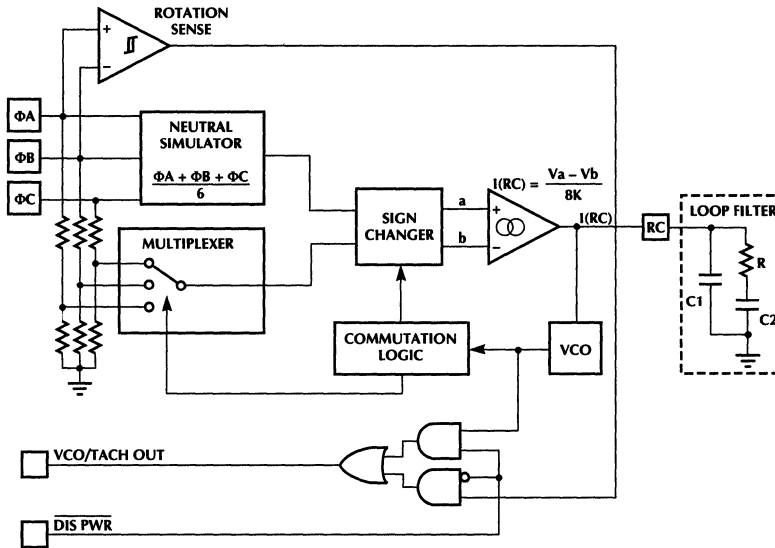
ROTATION SENSE

+

−

ΦA

ΦB

ΦC

NEUTRAL SIMULATOR

$\frac{\Phi A + \Phi B + \Phi C}{6}$

MULTIPLEXER

SIGN CHANGER

a

b

$I(RC) = \frac{Va - Vb}{8K}$

+

−

I(RC)

RC

LOOP FILTER

R

C1

C2

COMMUTATION LOGIC

VCO

VCO/TACH OUT

$\overline{\text{DIS PWR}}$